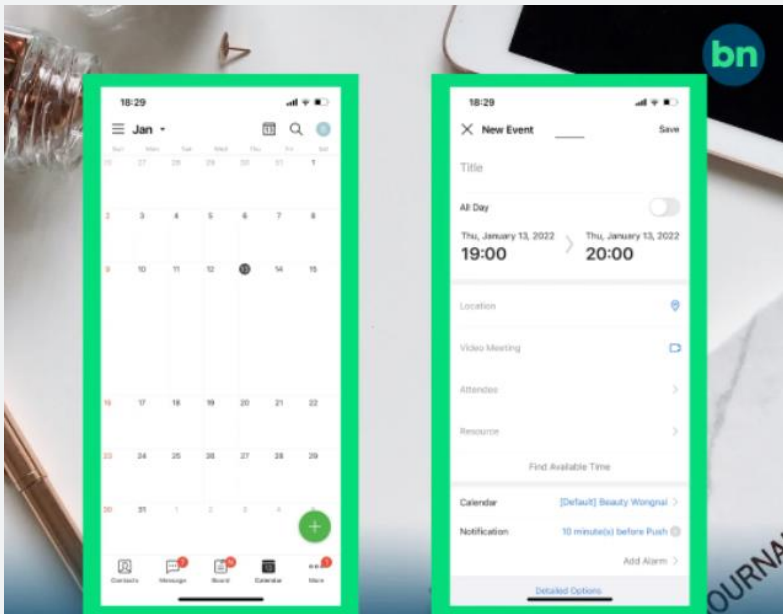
bn

18:29

Jan

| Sun | Mon | Tue | Wed | Thu | Fri | Sat |
|---|---|---|---|---|---|---|
| 26 | 27 | 28 | 29 | 30 | 31 | 1 |
| 2 | 3 | 4 | 5 | 6 | 7 | 8 |
| 9 | 10 | 11 | 12 | 13 | 14 | 15 |
| 16 | 17 | 18 | 19 | 20 | 21 | 22 |
| 23 | 24 | 25 | 26 | 27 | 28 | 29 |
| 30 | 31 | 1 | 2 | 3 | 4 | 5 |

Contacts Message Board Calendar More

18:29

New Event Save

Title

All Day

Thu, January 13, 2022
19:00

Thu, January 13, 2022
20:00

Location

Video Meeting

Attendee

Resource

Find Available Time

Calendar [Default] Beauty Wongnai

Notification 10 minute(s) before Push

Add Alarm

Detailed Options

JOURNAL